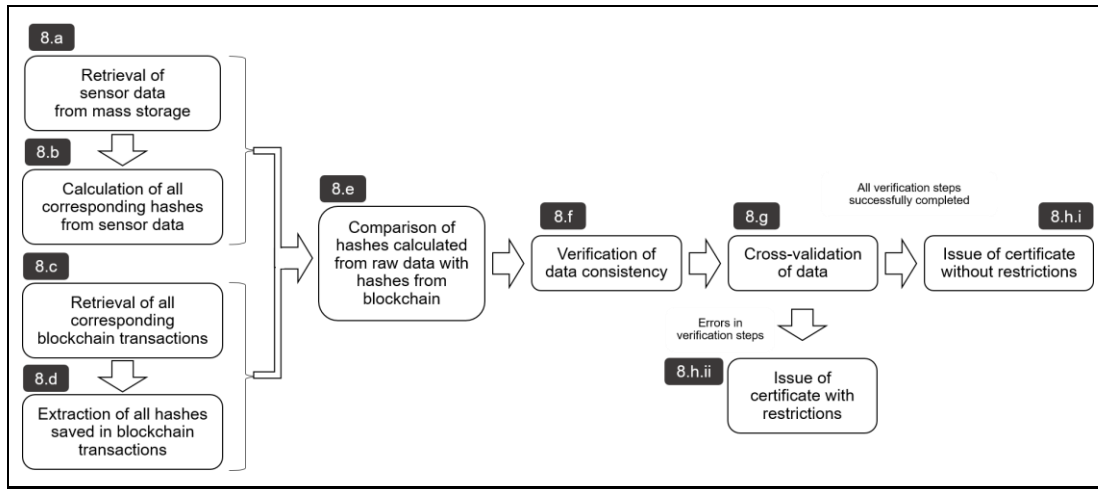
8.a

Retrieval of sensor data from mass storage

8.b

Calculation of all corresponding hashes from sensor data

8.c

Retrieval of all corresponding blockchain transactions

8.d

Extraction of all hashes saved in blockchain transactions

8.e

Comparison of hashes calculated from raw data with hashes from blockchain

8.f

Verification of data consistency

8.g

Cross-validation of data

All verification steps successfully completed

8.h.i

Issue of certificate without restrictions

Errors in verification steps

8.h.ii

Issue of certificate with restrictions